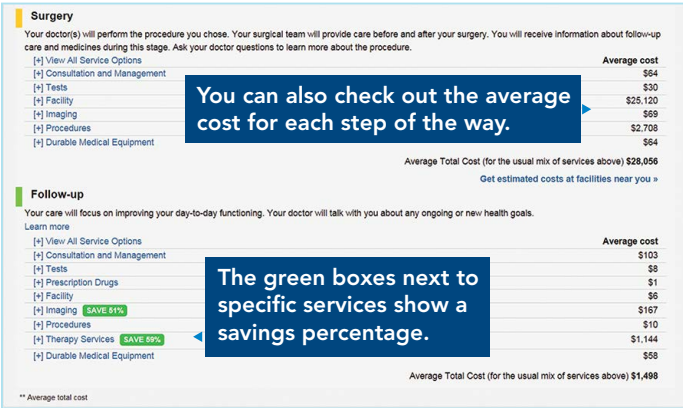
Surgery

Your doctor(s) will perform the procedure you chose. Your surgical team will provide care before and after your surgery. You will receive information about follow-up care and medicines during this stage. Ask your doctor questions to learn more about the procedure.

| | Average cost |
|---|---|
| [+] View All Service Options | |
| [+] Consultation and Management | $64 |
| [+] Tests | $30 |
| [+] Facility | $25,120 |
| [+] Imaging | $69 |
| [+] Procedures | $2,708 |
| [+] Durable Medical Equipment | $64 |

You can also check out the average cost for each step of the way.

Average Total Cost (for the usual mix of services above) $28,056

Get estimated costs at facilities near you »

Follow-up

Your care will focus on improving your day-to-day functioning. Your doctor will talk with you about any ongoing or new health goals.

Learn more

| | Average cost |
|---|---|
| [+] View All Service Options | |
| [+] Consultation and Management | $103 |
| [+] Tests | $8 |
| [+] Prescription Drugs | $1 |
| [+] Facility | $6 |
| [+] Imaging SAVE 51% | $167 |
| [+] Procedures | $10 |
| [+] Therapy Services SAVE 59% | $1,144 |
| [+] Durable Medical Equipment | $58 |

The green boxes next to specific services show a savings percentage.

Average Total Cost (for the usual mix of services above) $1,498

** Average total cost